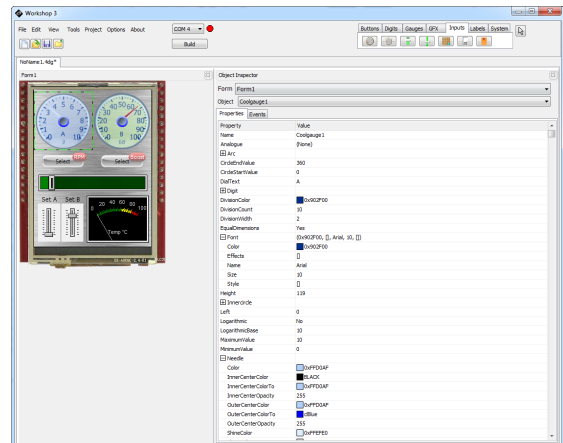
Workshop 3

File Edit View Tools Project Options About

COM 4

Build

Buttons Digits Gauges GFX Inputs Labels System

NoName1.4dg*

Form1

Select

Select

Set A Set B

Temp °C

Object Inspector

Form Form1

Object Coolgauge1

Properties Events

| Property | Value |
|---|---|
| Name | Coolgauge1 |
| Analogue | (None) |
| ⊞ Arc | |
| CircleEndValue | 360 |
| CircleStartValue | 0 |
| DialText | A |
| ⊞ Digit | |
| DivisionColor | 0x902F00 |
| DivisionCount | 10 |
| DivisionWidth | 2 |
| EqualDimensions | Yes |
| ⊟ Font | (0x902F00, [], Arial, 10, []) |
| Color | 0x902F00 |
| Effects | [] |
| Name | Arial |
| Size | 10 |
| Style | [] |
| Height | 119 |
| ⊞ InnerCircle | |
| Left | 0 |
| Logarithmic | No |
| LogarithmicBase | 10 |
| MaximumValue | 10 |
| MinimumValue | 0 |
| ⊟ Needle | |
| Color | 0xFFD0AF |
| InnerCenterColor | BLACK |
| InnerCenterColorTo | 0xFFD0AF |
| InnerCenterOpacity | 255 |
| OuterCenterColor | 0xFFD0AF |
| OuterCenterColorTo | clBlue |
| OuterCenterOpacity | 255 |
| ShineColor | 0xFFEFE0 |